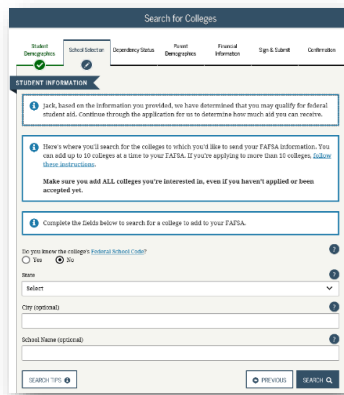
Search for Colleges

Student Demographics

School Selection

Dependency Status

Parent Demographics

Financial Information

Sign & Submit

Confirmation

STUDENT INFORMATION

Jack, based on the information you provided, we have determined that you may qualify for federal student aid. Continue through the application for us to determine how much aid you can receive.

Here's where you'll search for the colleges to which you'd like to send your FAFSA information. You can add up to 10 colleges at a time to your FAFSA. If you're applying to more than 10 colleges, follow these instructions.

Make sure you add ALL colleges you're interested in, even if you haven't applied or been accepted yet.

Complete the fields below to search for a college to add to your FAFSA.

Do you know the college's Federal School Code?

Yes

No

State

Select

City (optional)

School Name (optional)

SEARCH TIPS

PREVIOUS

SEARCH